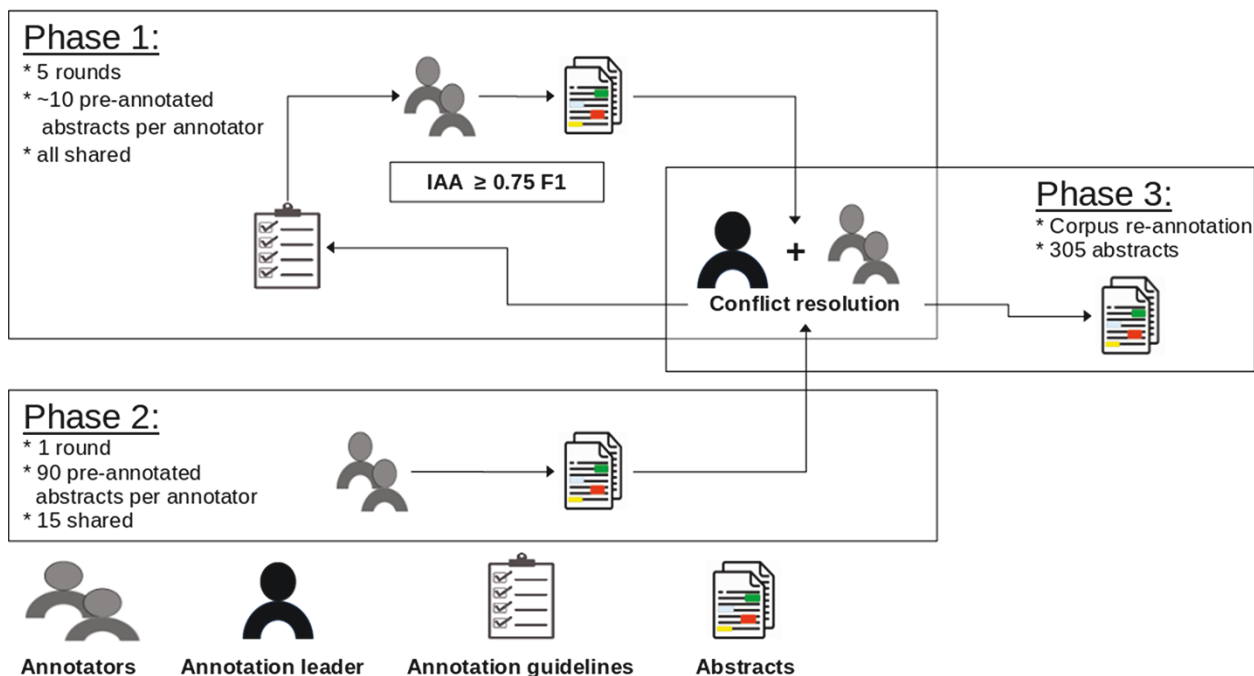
Phase 1:
* 5 rounds
* ~10 pre-annotated abstracts per annotator
* all shared

IAA $\geq$ 0.75 F1

+

Conflict resolution

Phase 3:
* Corpus re-annotation
* 305 abstracts

Phase 2:
* 1 round
* 90 pre-annotated abstracts per annotator
* 15 shared

Annotators

Annotation leader

Annotation guidelines

Abstracts